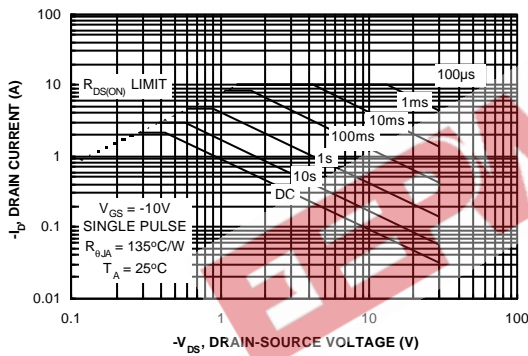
100

10

1

0.1

0.01

$R_{DS(ON)}$ LIMIT

100µs

1ms

10ms

100ms

1s

10s

DC

$V_{GS}$ = -10V
SINGLE PULSE
$R_{\theta JA}$ = 135°C/W
$T_A$ = 25°C

$-I_D$, DRAIN CURRENT (A)

0.1

1

10

100

$-V_{DS}$, DRAIN-SOURCE VOLTAGE (V)